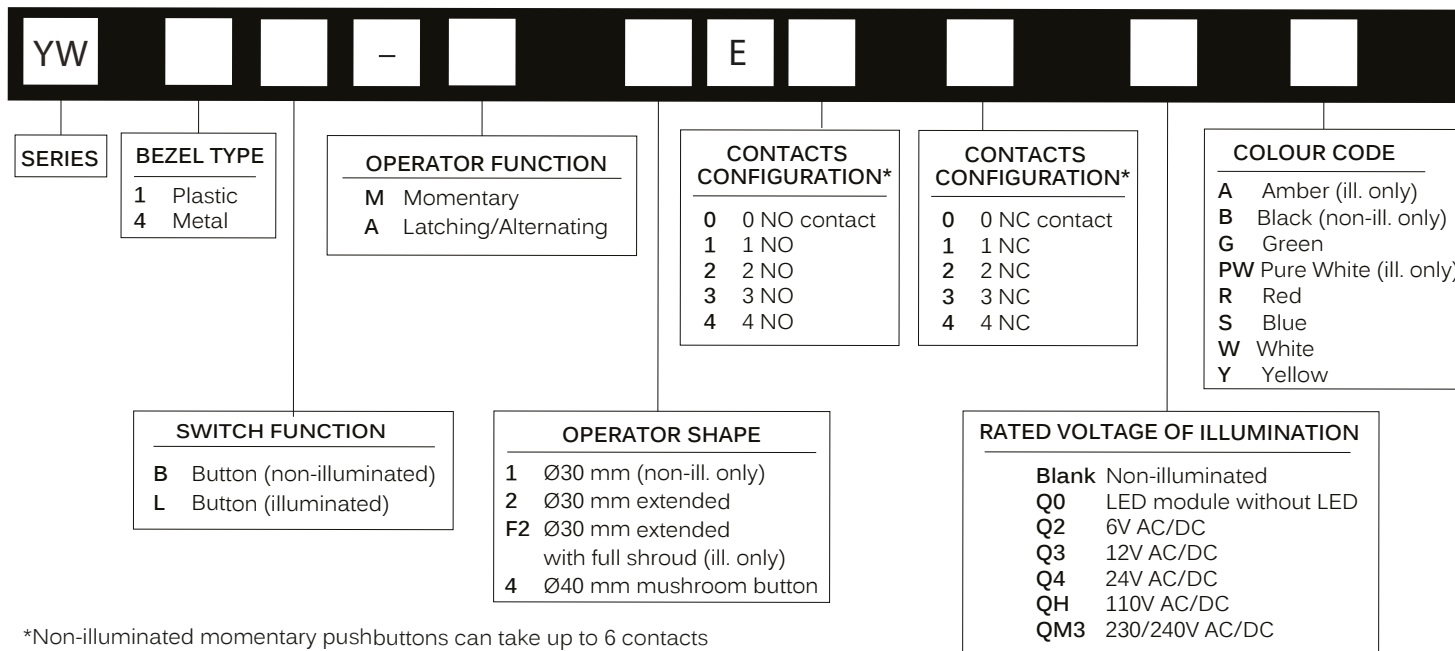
YW – E

SERIES

BEZEL TYPE
1 Plastic
4 Metal

OPERATOR FUNCTION
M Momentary
A Latching/Alternating

CONTACTS CONFIGURATION*
0 0 NO contact
1 1 NO
2 2 NO
3 3 NO
4 4 NO

CONTACTS CONFIGURATION*
0 0 NC contact
1 1 NC
2 2 NC
3 3 NC
4 4 NC

COLOUR CODE
A Amber (ill. only)
B Black (non-ill. only)
G Green
PW Pure White (ill. only)
R Red
S Blue
W White
Y Yellow

SWITCH FUNCTION
B Button (non-illuminated)
L Button (illuminated)

OPERATOR SHAPE
1 Ø30 mm (non-ill. only)
2 Ø30 mm extended
F2 Ø30 mm extended with full shroud (ill. only)
4 Ø40 mm mushroom button

RATED VOLTAGE OF ILLUMINATION
Blank Non-illuminated
Q0 LED module without LED
Q2 6V AC/DC
Q3 12V AC/DC
Q4 24V AC/DC
QH 110V AC/DC
QM3 230/240V AC/DC

*Non-illuminated momentary pushbuttons can take up to 6 contacts